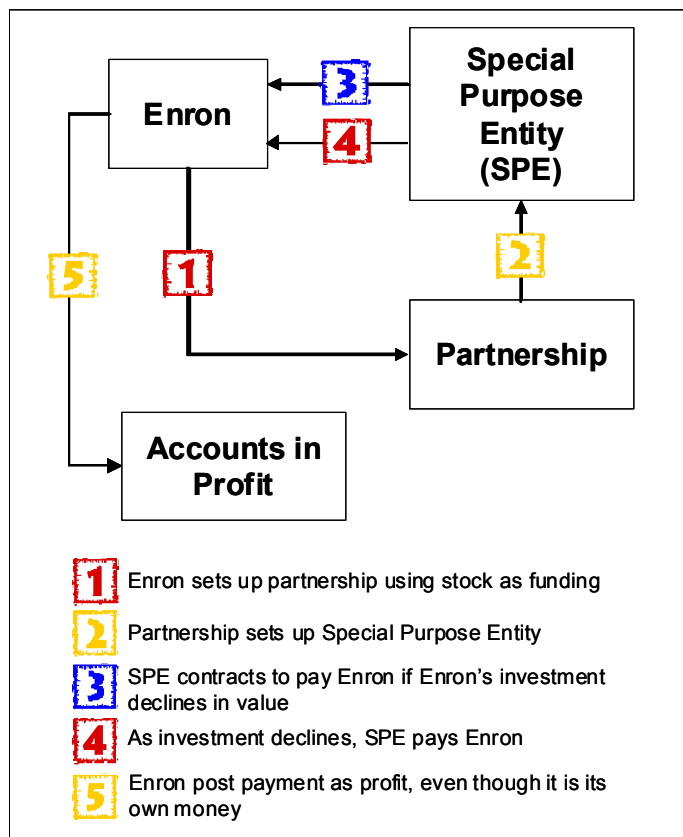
Enron

3

4

Special Purpose Entity (SPE)

5

1

2

Partnership

Accounts in Profit

1 Enron sets up partnership using stock as funding

2 Partnership sets up Special Purpose Entity

3 SPE contracts to pay Enron if Enron's investment declines in value

4 As investment declines, SPE pays Enron

5 Enron post payment as profit, even though it is its own money